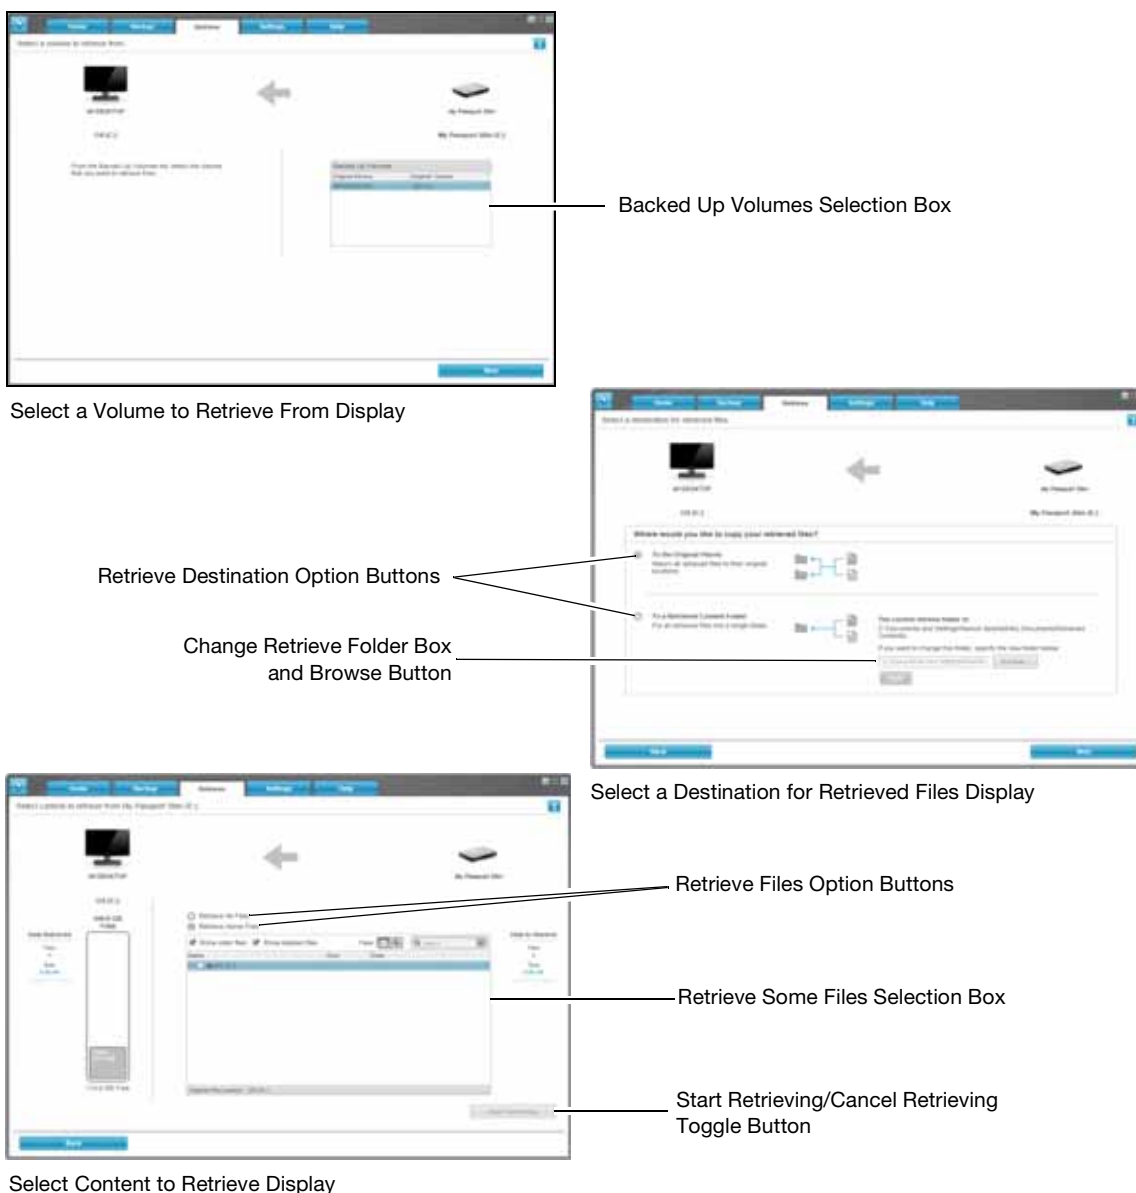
Backed Up Volumes Selection Box

Select a Volume to Retrieve From Display

Retrieve Destination Option Buttons

Change Retrieve Folder Box and Browse Button

Select a Destination for Retrieved Files Display

Retrieve Files Option Buttons

Retrieve Some Files Selection Box

Start Retrieving/Cancel Retrieving Toggle Button

Select Content to Retrieve Display